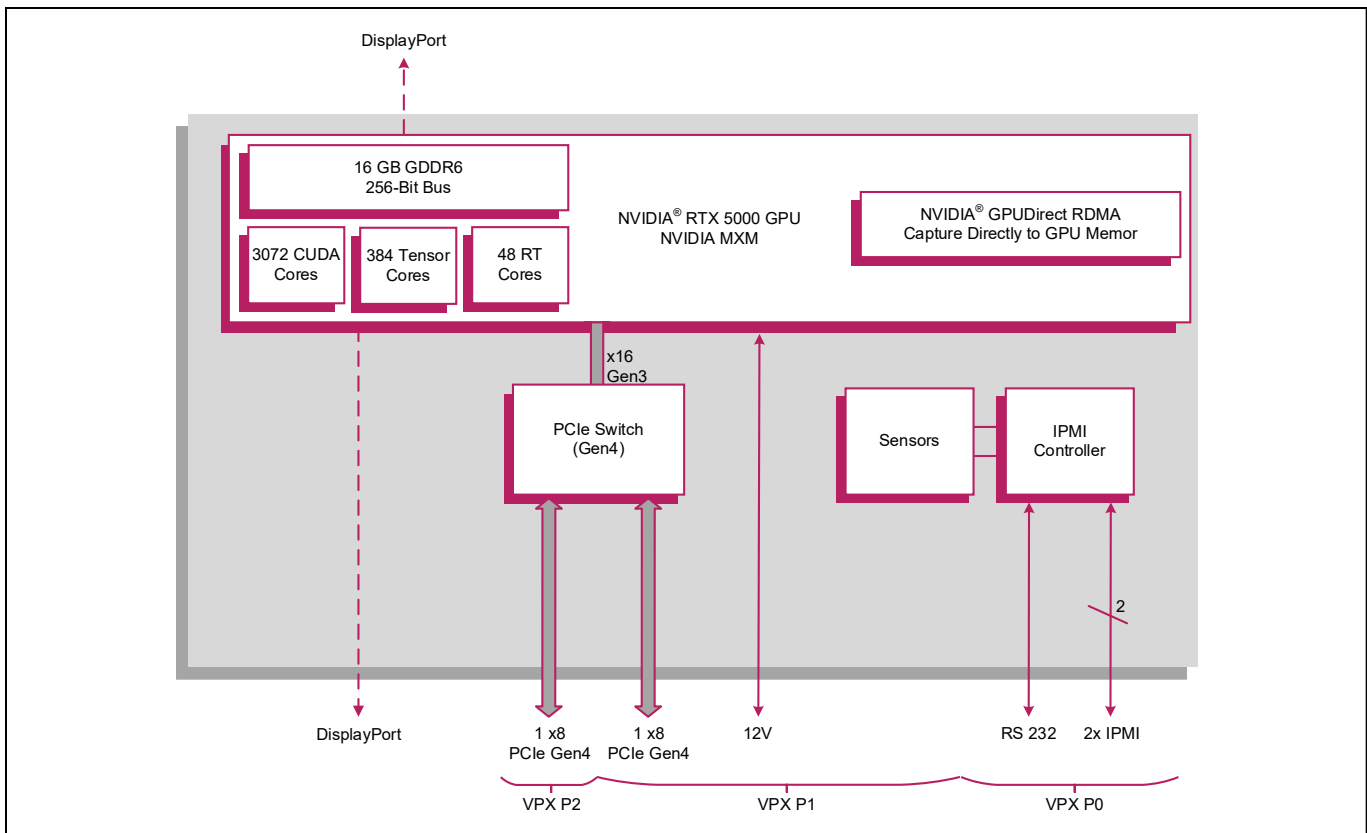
DisplayPort

16 GB GDDR6
256-Bit Bus

3072 CUDA Cores

384 Tensor Cores

48 RT Cores

NVIDIA® RTX 5000 GPU
NVIDIA MXM

NVIDIA® GPUDirect RDMA
Capture Directly to GPU Memor

x16
Gen3

PCIe Switch
(Gen4)

Sensors

IPMI
Controller

2

DisplayPort

1 x8
PCIe Gen4

1 x8
PCIe Gen4

12V

RS 232

2x IPMI

VPX P2

VPX P1

VPX P0